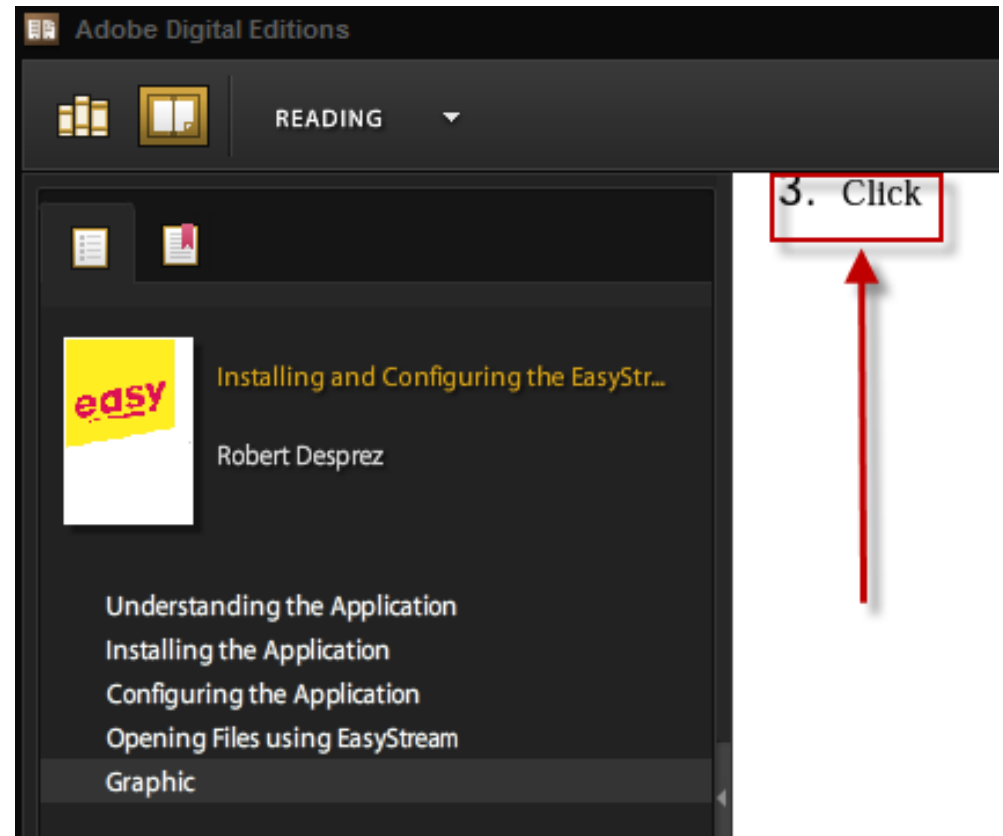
Adobe Digital Editions

READING

easy

Installing and Configuring the EasyStr...

Robert Desprez

Understanding the Application
Installing the Application
Configuring the Application
Opening Files using EasyStream
Graphic

3. Click